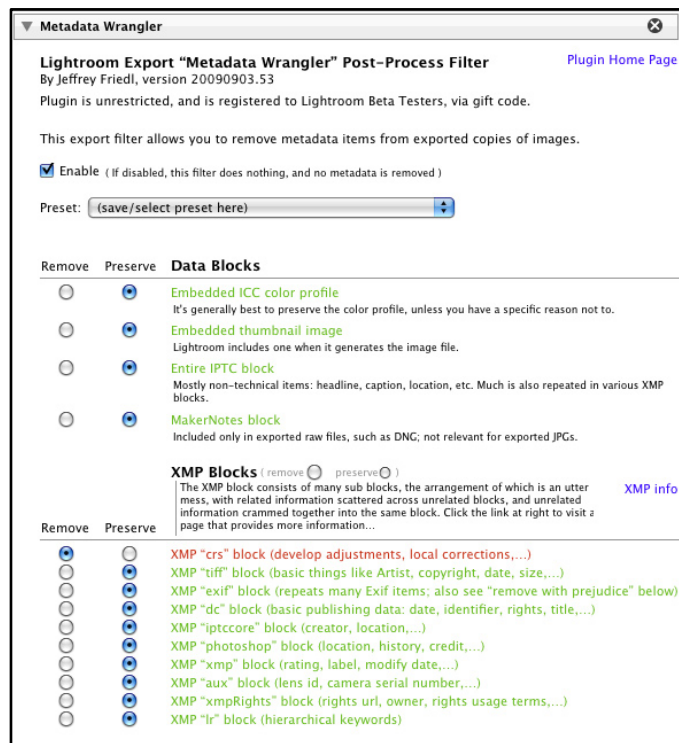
Metadata Wrangler

Lightroom Export "Metadata Wrangler" Post-Process Filter
By Jeffrey Friedl, version 20090903.53
Plugin is unrestricted, and is registered to Lightroom Beta Testers, via gift code.

Plugin Home Page

This export filter allows you to remove metadata items from exported copies of images.

Enable (If disabled, this filter does nothing, and no metadata is removed)

Preset: (save/select preset here)

Remove Preserve Data Blocks

Embedded ICC color profile
It's generally best to preserve the color profile, unless you have a specific reason not to.

Embedded thumbnail image
Lightroom includes one when it generates the image file.

Entire IPTC block
Mostly non-technical items: headline, caption, location, etc. Much is also repeated in various XMP blocks.

MakerNotes block
Included only in exported raw files, such as DNG; not relevant for exported JPGs.

XMP Blocks (remove preserve)
The XMP block consists of many sub blocks, the arrangement of which is an utter mess, with related information scattered across unrelated blocks, and unrelated information crammed together into the same block. Click the link at right to visit a page that provides more information...

XMP info

Remove Preserve

XMP "crs" block (develop adjustments, local corrections,...)
XMP "tiff" block (basic things like Artist, copyright, date, size,...)
XMP "exif" block (repeats many Exif items; also see "remove with prejudice" below)
XMP "dc" block (basic publishing data: date, identifier, rights, title,...)
XMP "iptccore" block (creator, location,...)
XMP "photoshop" block (location, history, credit,...)
XMP "xmp" block (rating, label, modify date,...)
XMP "aux" block (lens id, camera serial number,...)
XMP "xmpRights" block (rights url, owner, rights usage terms,...)
XMP "lr" block (hierarchical keywords)